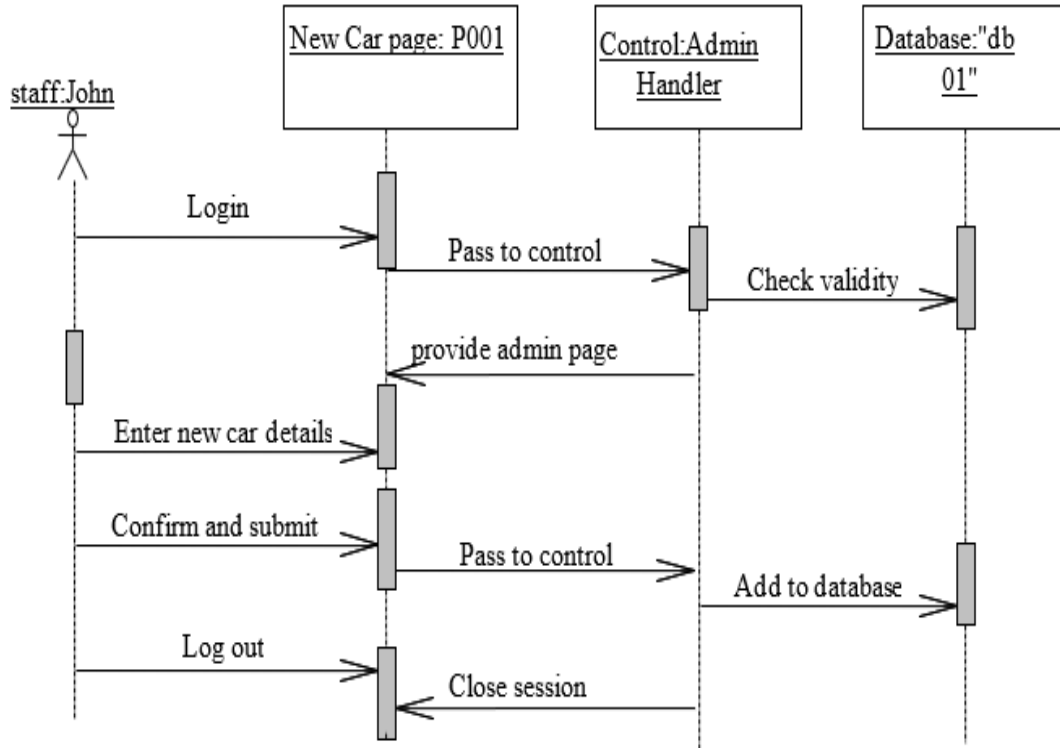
staff:John

New Car page: P001

Control:Admin Handler

Database:"db 01"

Login

Pass to control

Check validity

provide admin page

Enter new car details

Confirm and submit

Pass to control

Add to database

Log out

Close session